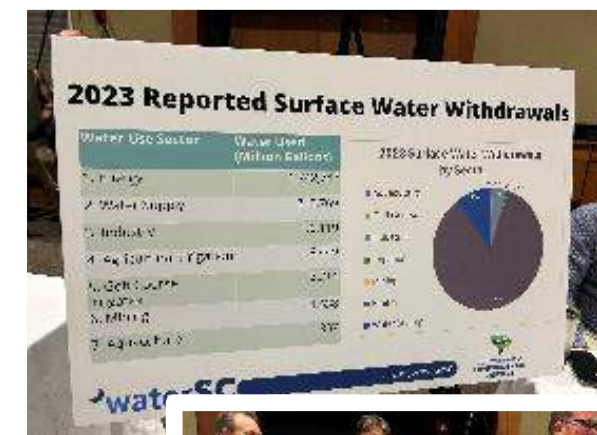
2023 Reported Surface Water Withdrawals

| Water Use Sector | Water Used (Million Gallons) |
|---|---|
| 1. Energy | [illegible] |
| 2. Water Supply | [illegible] |
| 3. Industry | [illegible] |
| 4. Ag (Crop) Irrigation | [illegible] |
| 5. Golf Course Irrigation | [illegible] |
| 6. Mining | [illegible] |
| 7. Aquaculture | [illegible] |

2023 Surface Water Withdrawals by Sector

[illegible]

waterSC